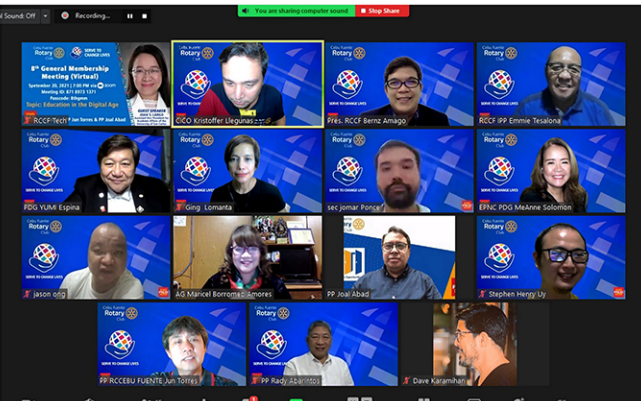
al Sound: Off
Recording...
You are sharing computer sound
Stop Share

Cebu Fuente Rotary Club
SERVE TO CHANGE LIVES
8th General Membership Meeting (Virtual)
September 20, 2021 | 7:30 PM via
Meeting ID: 871 8073 1371
Passcode: Bthgwe
Topic: Education in the Digital Age
GUEST SPEAKER
RCCF Tech * Jan Torres & PP Joal Abad

Cebu Fuente Rotary Club
CICO Kristoffer Llegunas

Cebu Fuente Rotary Club
SERVE TO CHANGE LIVES
Pres. RCCF Bernz Amago

Cebu Fuente Rotary Club
SERVE TO CHANGE LIVES
RCCF IPP Emmie Tesalona

Cebu Fuente Rotary Club
PDG YUMI Espina

Cebu Fuente Rotary Club
SERVE TO CHANGE LIVES
Ging Lomanta

Cebu Fuente Rotary Club
SERVE TO CHANGE LIVES
sec jomar Ponce

Cebu Fuente Rotary Club
SERVE TO CHANGE LIVES
EPNC PDG MeAnne Solomon

Cebu Fuente Rotary Club
SERVE TO CHANGE LIVES
jason ong

AG Maricel Borromeo-Amores

PP Joal Abad

Cebu Fuente Rotary Club
SERVE TO CHANGE LIVES
Stephen Henry Uy

Cebu Fuente Rotary Club
SERVE TO CHANGE LIVES
PP RCCEBU FUENTE Jun Torres

Cebu Fuente Rotary Club
SERVE TO CHANGE LIVES
PP Rady Abarintos

Dave Karamihan